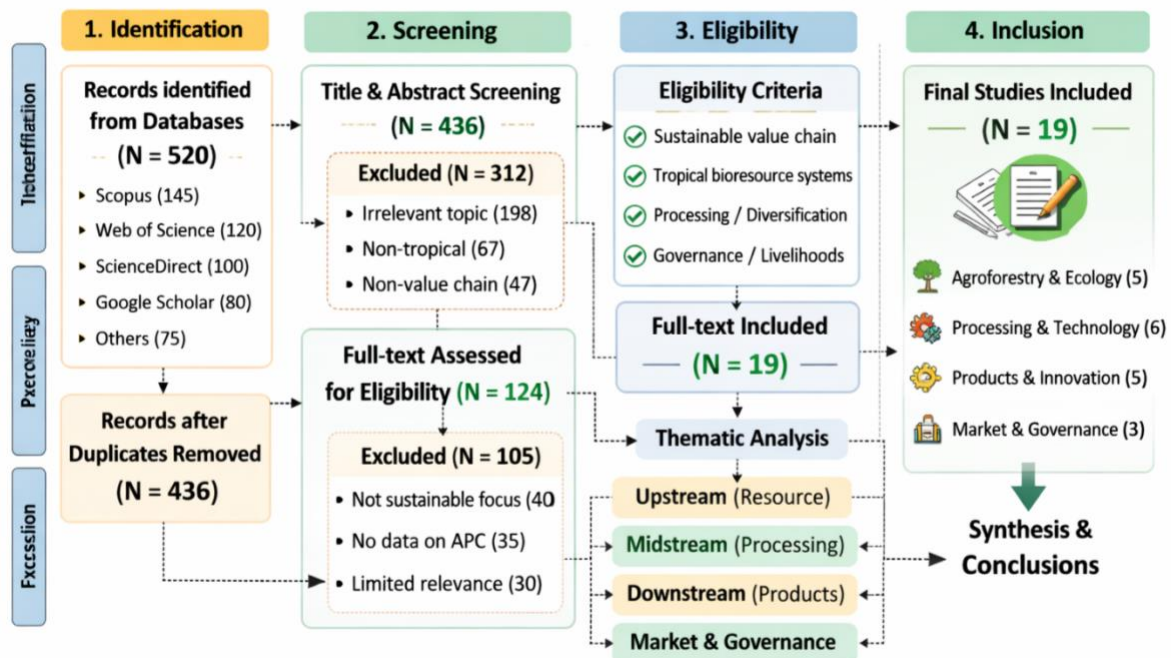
1. Identification

2. Screening

3. Eligibility

4. Inclusion

Tehceffliation

Records identified from Databases

(N = 520)

Scopus (145)

Web of Science (120)

ScienceDirect (100)

Google Scholar (80)

Others (75)

Prceoeliey

Records after Duplicates Removed

(N = 436)

Fxcssion

Title & Abstract Screening

(N = 436)

Excluded (N = 312)

Irrelevant topic (198)

Non-tropical (67)

Non-value chain (47)

Full-text Assessed for Eligibility (N = 124)

Excluded (N = 105)

Not sustainable focus (40

No data on APC (35)

Limited relevance (30)

Eligibility Criteria

Sustainable value chain

Tropical bioresource systems

Processing / Diversification

Governance / Livelihoods

Full-text Included

(N = 19)

Thematic Analysis

Upstream (Resource)

Midstream (Processing)

Downstream (Products)

Market & Governance

Final Studies Included

(N = 19)

Agroforestry & Ecology (5)

Processing & Technology (6)

Products & Innovation (5)

Market & Governance (3)

Synthesis & Conclusions